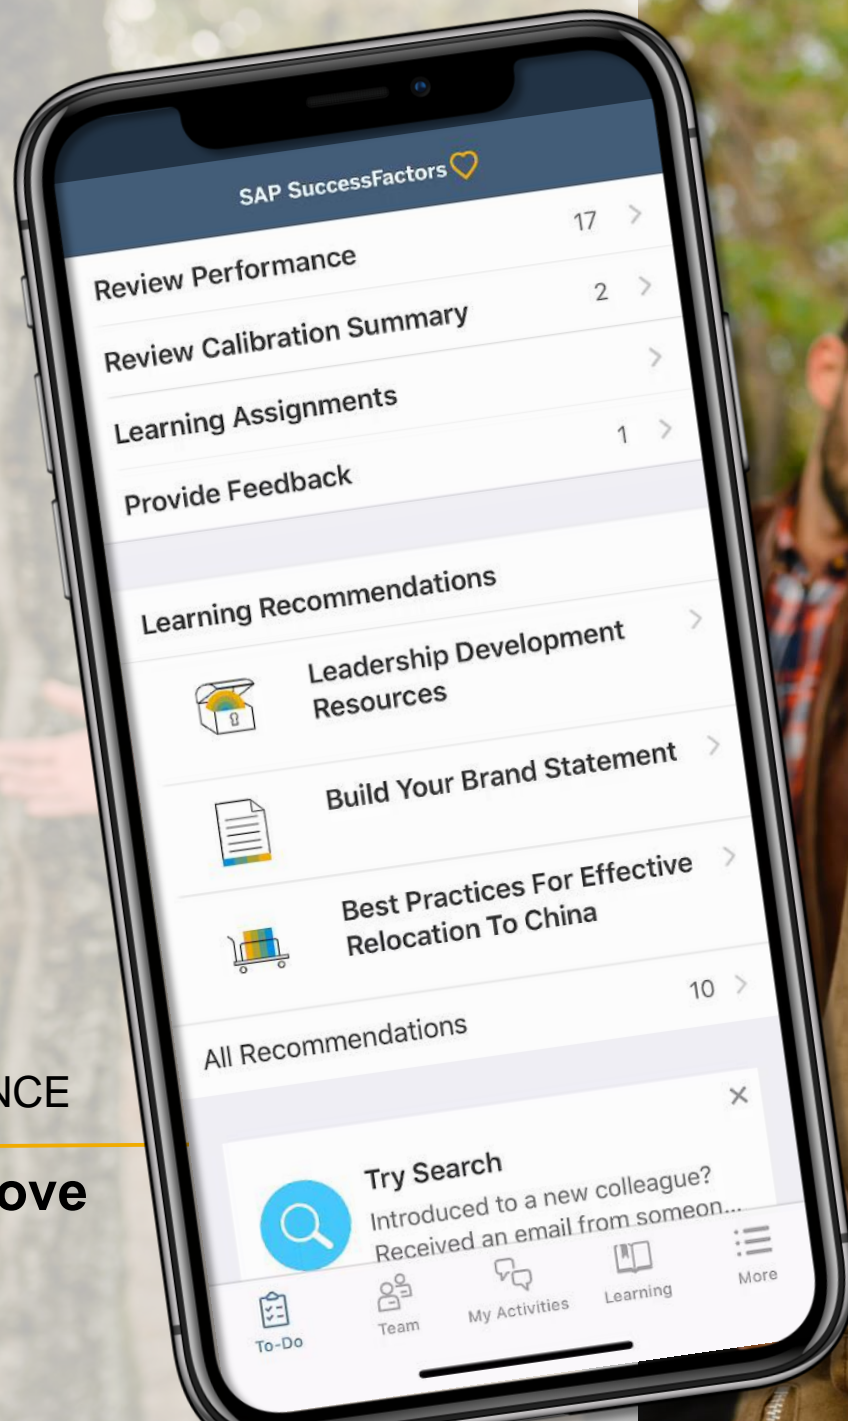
SAP SuccessFactors

Review Performance 17

Review Calibration Summary 2

Learning Assignments

Provide Feedback 1

Learning Recommendations

Leadership Development Resources

Build Your Brand Statement

Best Practices For Effective Relocation To China

All Recommendations 10

Try Search
Introduced to a new colleague? Received an email from someon...

To-Do
Team
My Activities
Learning
More

NCE
ove